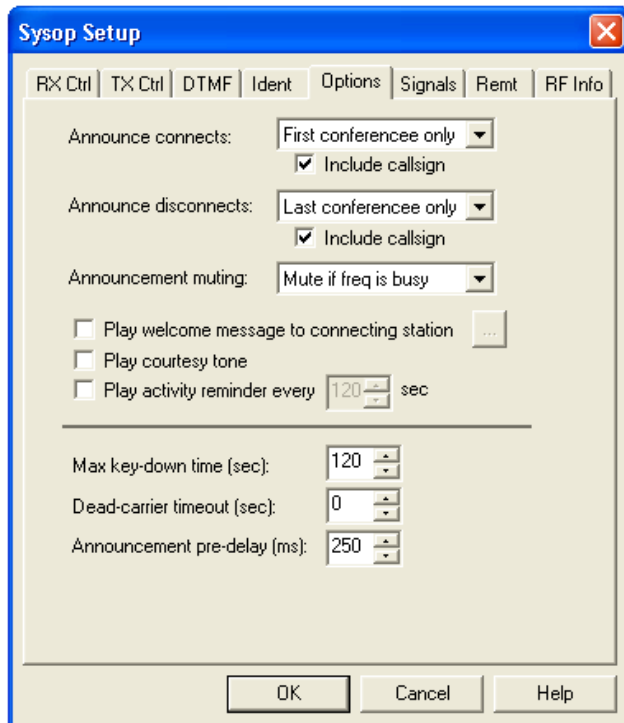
Sysop Setup

RX Ctrl | TX Ctrl | DTMF | Ident | Options | Signals | Remt | RF Info

Announce connects: First conferencee only
Include callsign

Announce disconnects: Last conferencee only
Include callsign

Announcement muting: Mute if freq is busy

Play welcome message to connecting station ...
Play courtesy tone
Play activity reminder every 120 sec

Max key-down time (sec): 120
Dead-carrier timeout (sec): 0
Announcement pre-delay (ms): 250

OK Cancel Help